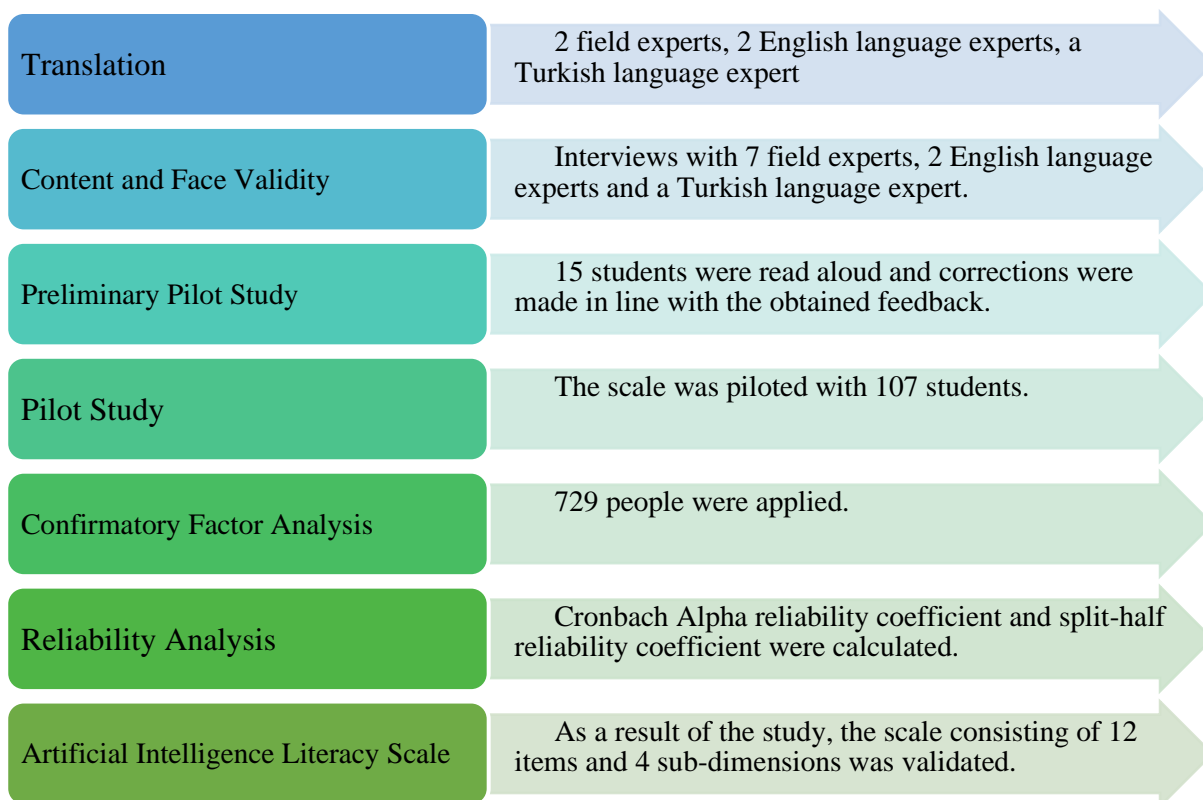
Translation

2 field experts, 2 English language experts, a Turkish language expert

Content and Face Validity

Interviews with 7 field experts, 2 English language experts and a Turkish language expert.

Preliminary Pilot Study

15 students were read aloud and corrections were made in line with the obtained feedback.

Pilot Study

The scale was piloted with 107 students.

Confirmatory Factor Analysis

729 people were applied.

Reliability Analysis

Cronbach Alpha reliability coefficient and split-half reliability coefficient were calculated.

Artificial Intelligence Literacy Scale

As a result of the study, the scale consisting of 12 items and 4 sub-dimensions was validated.